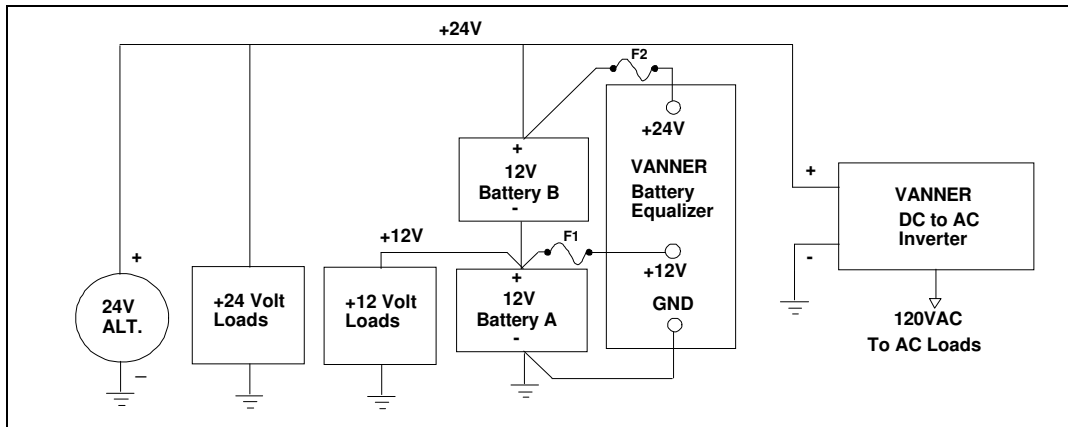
+24V

F2

+24V

+

12V
Battery B
-

VANNER
Battery
Equalizer

+

VANNER
DC to AC
Inverter

+12V

F1

+12V

-

+

24V
ALT.

–

+24 Volt
Loads

+12 Volt
Loads

+

12V
Battery A
-

GND

120VAC
To AC Loads